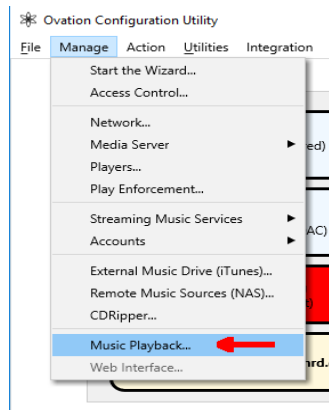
Ovation Configuration Utility

File Manage Action Utilities Integration

Start the Wizard...
Access Control...

Network...
Media Server
Players...
Play Enforcement...

Streaming Music Services
Accounts

External Music Drive (iTunes)...
Remote Music Sources (NAS)...
CDRipper...

Music Playback...
Web Interface...

ed)

AC)

rd.